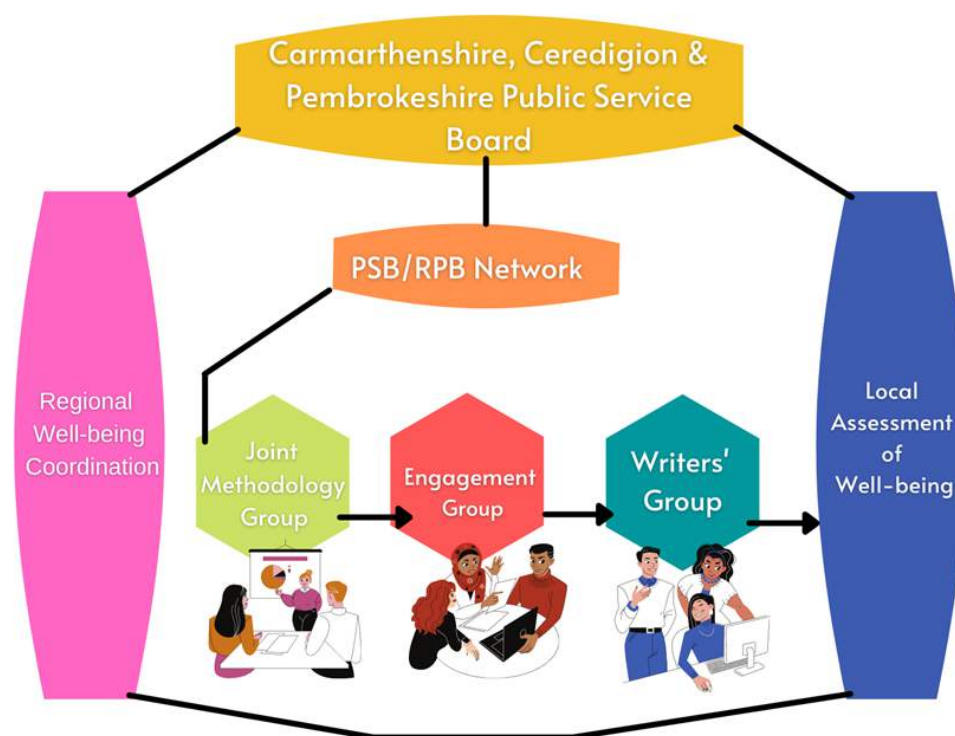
Carmarthenshire, Ceredigion & Pembrokeshire Public Service Board

PSB/RPB Network

Regional Well-being Coordination

Joint Methodology Group

Engagement Group

Writers' Group

Local Assessment of Well-being